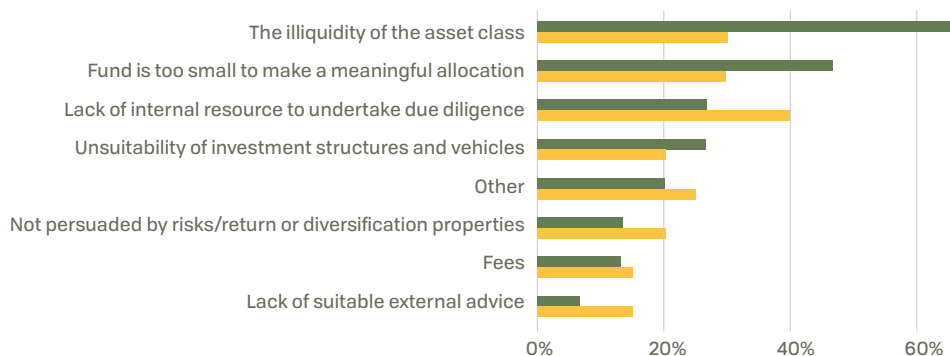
The illiquidity of the asset class
Fund is too small to make a meaningful allocation
Lack of internal resource to undertake due diligence
Unsuitability of investment structures and vehicles
Other
Not persuaded by risks/return or diversification properties
Fees
Lack of suitable external advice

0%
20%
40%
60%